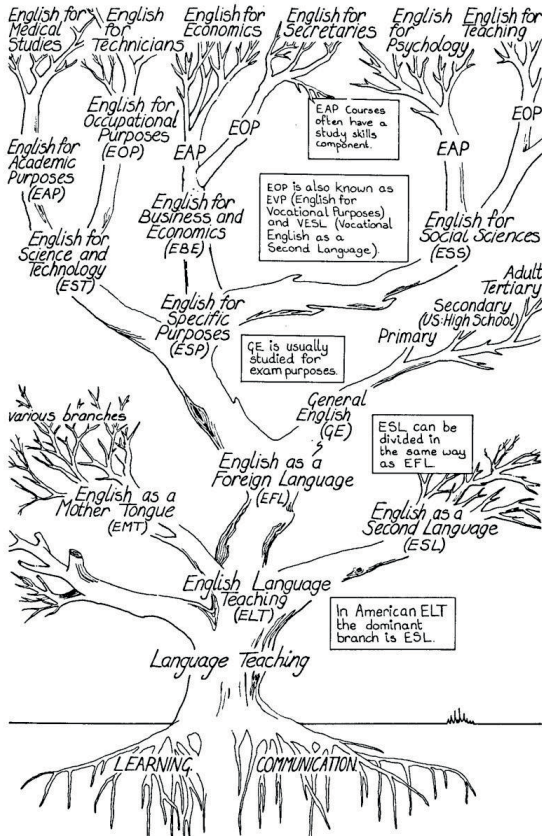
English for Medical Studies

English for Technicians

English for Economics

English for Secretaries

English for Psychology

English for Teaching

English for Occupational Purposes (EOP)

EOP

EAP

EAP Courses often have a study skills component.

EAP

EOP

English for Academic Purposes (EAP)

English for Business and Economics (EBE)

EOP is also known as EVP (English for Vocational Purposes) and VESL (Vocational English as a Second Language).

English for Social Sciences (ESS)

English for Science and Technology (EST)

English for Specific Purposes (ESP)

Adult

Tertiary

Secondary (US: High School)

Primary

GE is usually studied for exam purposes.

General English (GE)

various branches

ESL can be divided in the same way as EFL.

English as a Foreign Language (EFL)

English as a Mother Tongue (EMT)

English as a Second Language (ESL)

English Language Teaching (ELT)

In American ELT the dominant branch is ESL.

Language Teaching

LEARNING

COMMUNICATION